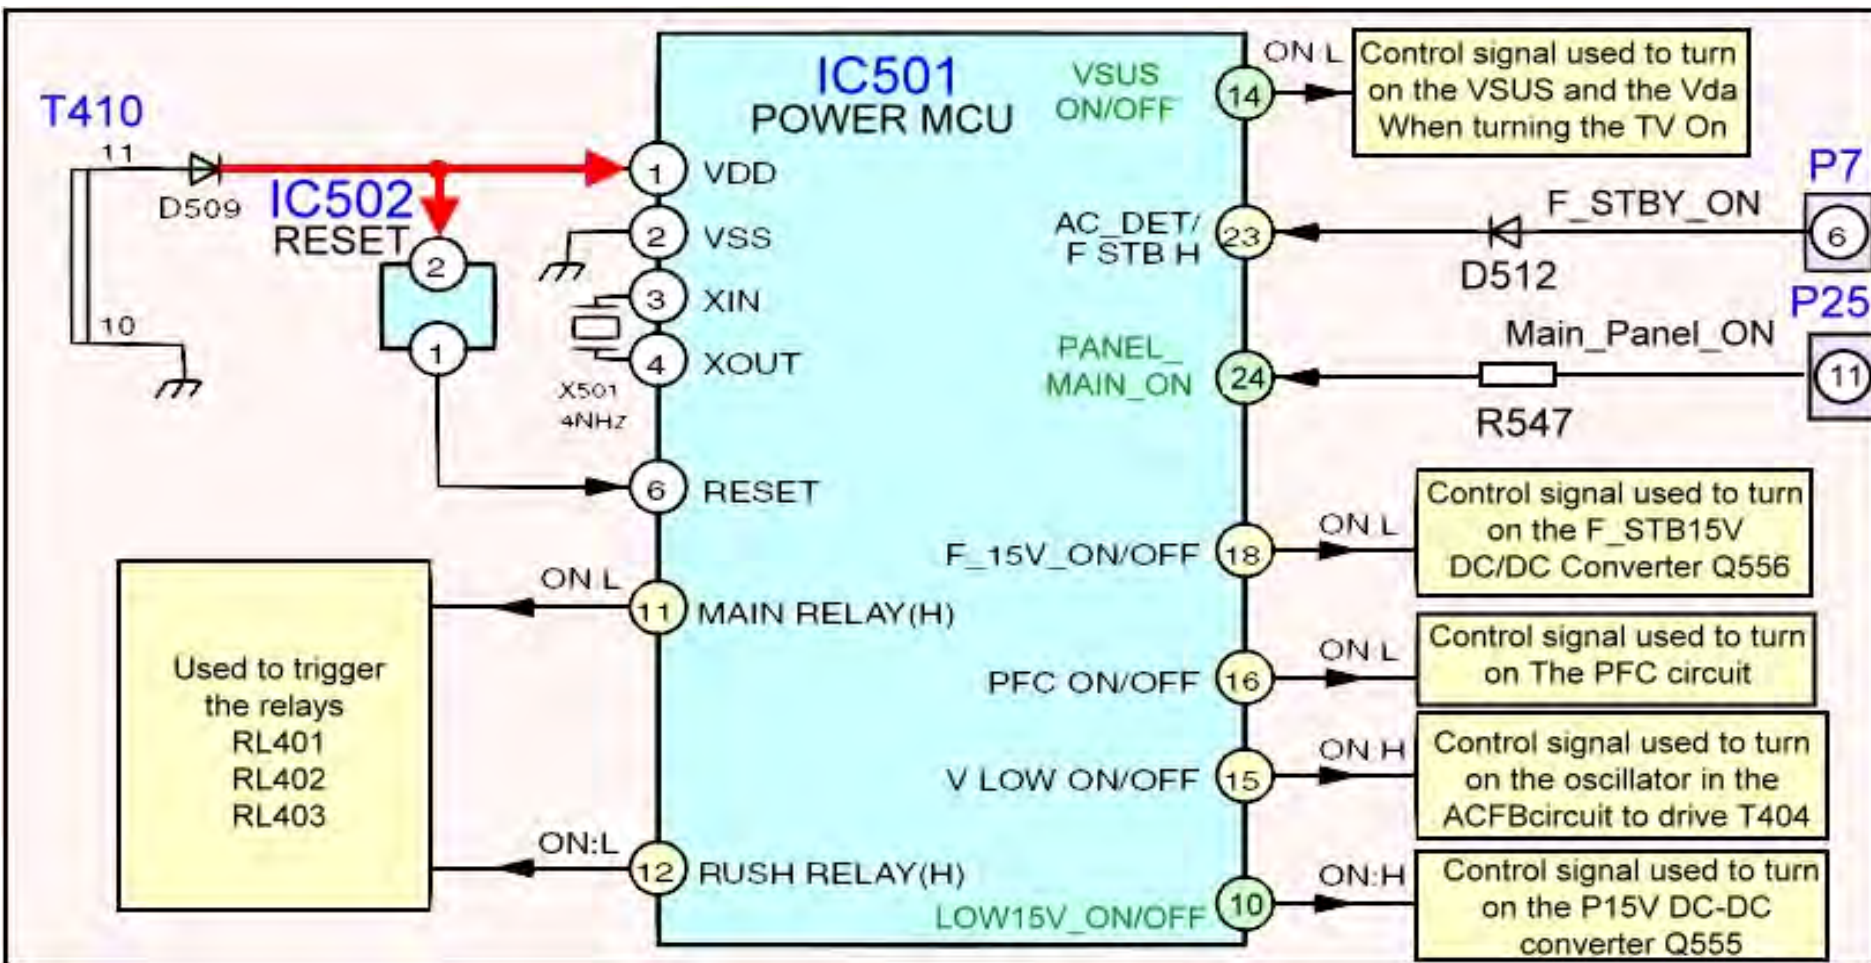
T410

11

10

D509

IC502
RESET

2

1

IC501
POWER MCU

1 VDD

2 VSS

3 XIN

4 XOUT

X501
4NHz

6 RESET

11 MAIN RELAY(H)

12 RUSH RELAY(H)

ON:L

ON:L

Used to trigger the relays
RL401
RL402
RL403

VSUS ON/OFF 14

ON:L

Control signal used to turn on the VSUS and the Vda When turning the TV On

AC_DET/ F STB H 23

F_STBY_ON

D512

P7

6

PANEL_ MAIN_ON 24

Main_Panel_ON

R547

P25

11

F_15V_ON/OFF 18

ON:L

Control signal used to turn on the F_STB15V DC/DC Converter Q556

PFC ON/OFF 16

ON:L

Control signal used to turn on The PFC circuit

V LOW ON/OFF 15

ON:H

Control signal used to turn on the oscillator in the ACFBcircuit to drive T404

LOW15V_ON/OFF 10

ON:H

Control signal used to turn on the P15V DC-DC converter Q555